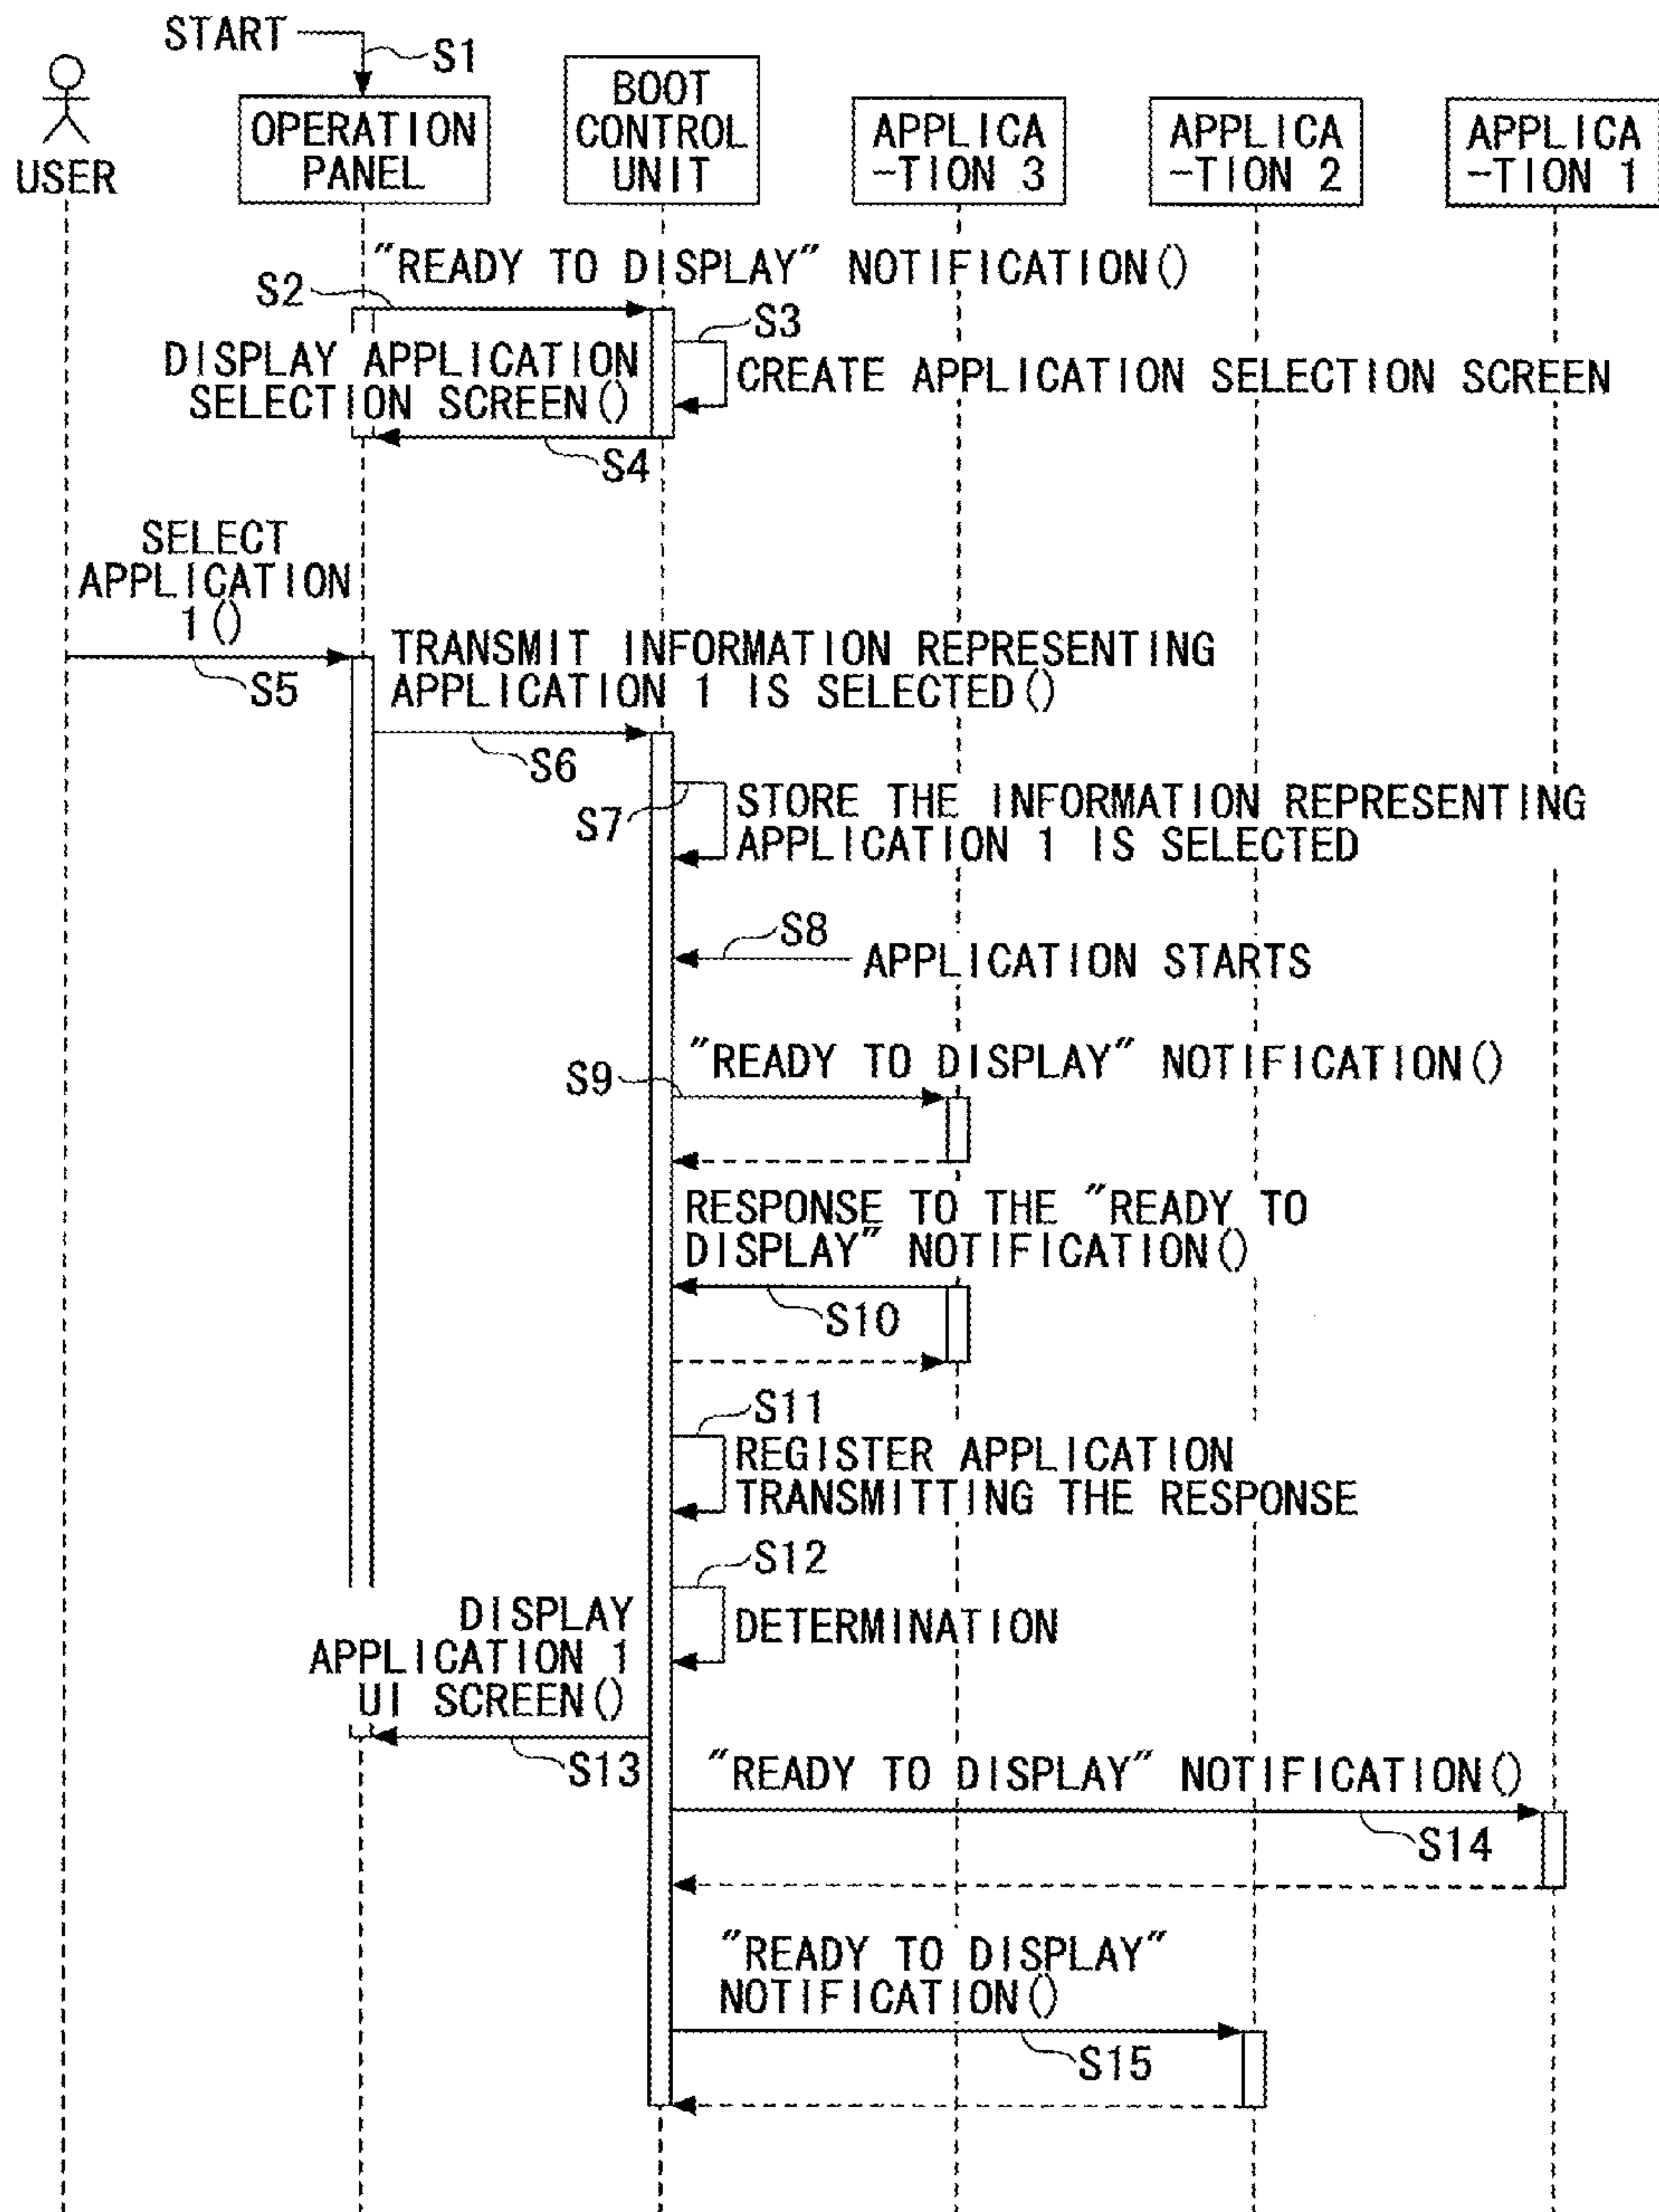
START
S1
USER
OPERATION PANEL
BOOT CONTROL UNIT
APPLICA -TION 3
APPLICA -TION 2
APPLICA -TION 1
"READY TO DISPLAY" NOTIFICATION()
S2
S3
DISPLAY APPLICATION SELECTION SCREEN()
CREATE APPLICATION SELECTION SCREEN
S4
SELECT APPLICATION 1()
TRANSMIT INFORMATION REPRESENTING APPLICATION 1 IS SELECTED()
S5
S6
S7
STORE THE INFORMATION REPRESENTING APPLICATION 1 IS SELECTED
S8
APPLICATION STARTS
"READY TO DISPLAY" NOTIFICATION()
S9
RESPONSE TO THE "READY TO DISPLAY" NOTIFICATION()
S10
S11
REGISTER APPLICATION TRANSMITTING THE RESPONSE
S12
DISPLAY APPLICATION 1 UI SCREEN()
DETERMINATION
S13
"READY TO DISPLAY" NOTIFICATION()
S14
"READY TO DISPLAY" NOTIFICATION()
S15